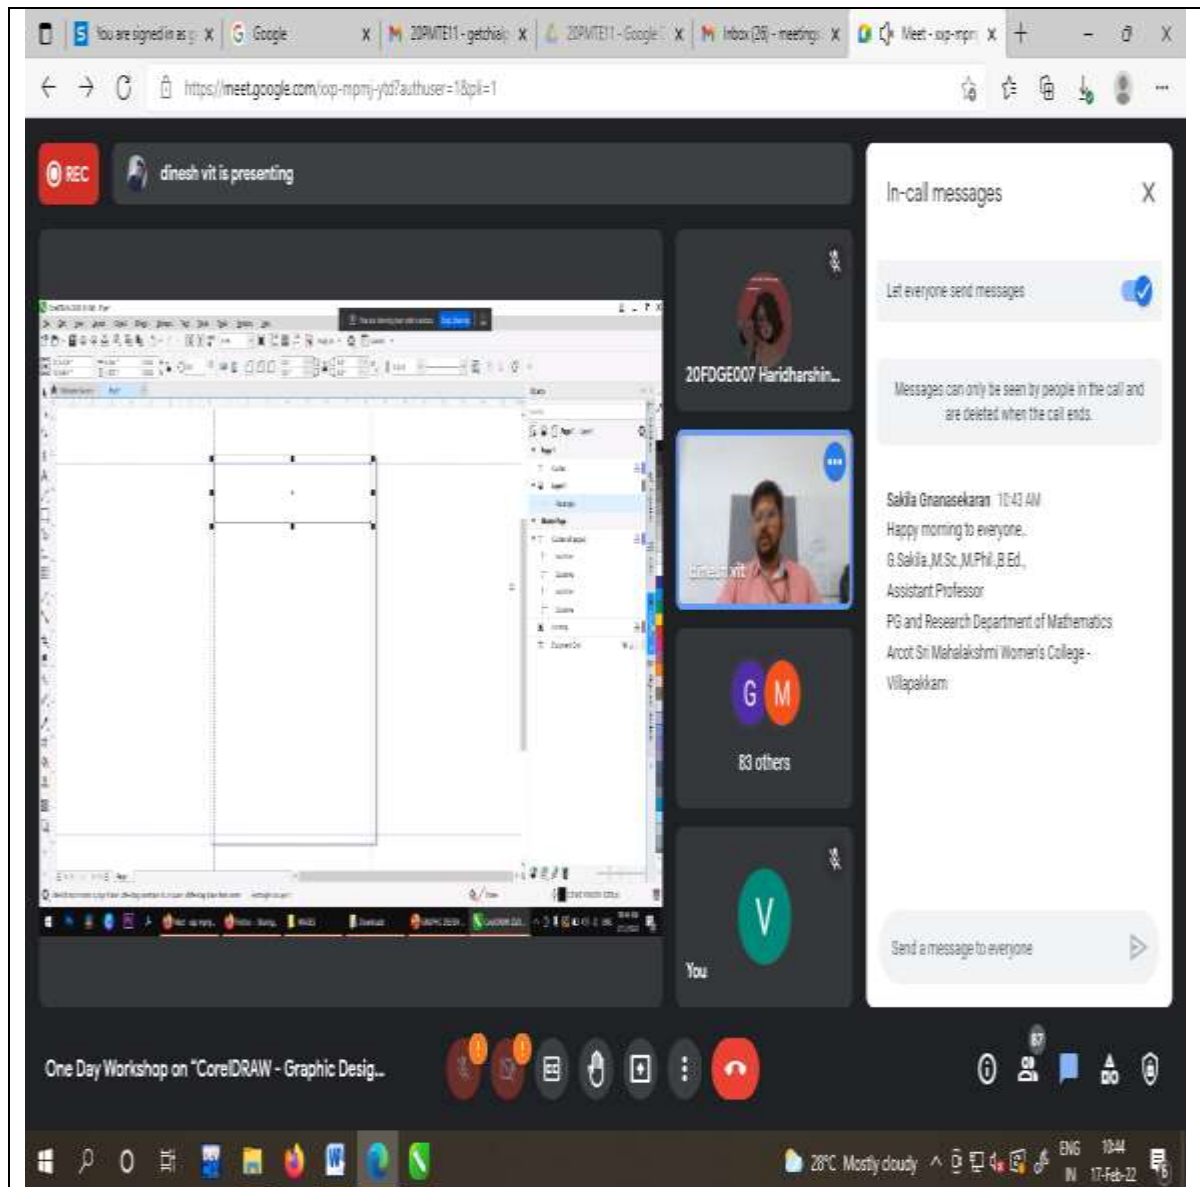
You are signed in as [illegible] x
Google x
20PMTE11 - getchia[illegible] x
20PMTE11 - Google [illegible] x
Inbox (28) - meeting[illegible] x
Meet - oxp-mpm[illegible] x
+

https://meet.google.com/oxp-mpmj-ytd?authuser=1&pli=1

REC
dinesh vit is presenting

In-call messages
X

Let everyone send messages

Messages can only be seen by people in the call and are deleted when the call ends.

Sakila Gnanasekaran 10:43 AM
Happy morning to everyone.
G.Sakila,M.Sc.,M.Phil.,B.Ed.,
Assistant Professor
PG and Research Department of Mathematics
Arcot Sri Mahalakshmi Women's College - Villapakkam

20FDGE007 Haridharshin...

dinesh vit

G M
83 others

V
You

Send a message to everyone

One Day Workshop on "CorelDRAW - Graphic Desig...

87

28°C Mostly cloudy
ENG IN
10:44
17-Feb-22